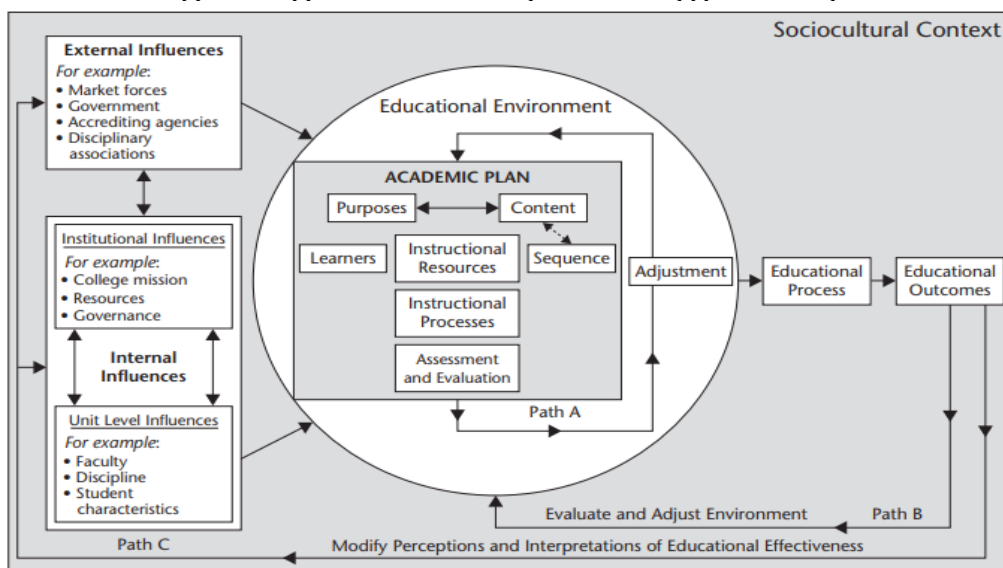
Sociocultural Context

External Influences
For example:
• Market forces
• Government
• Accrediting agencies
• Disciplinary associations

Institutional Influences
For example:
• College mission
• Resources
• Governance

Internal Influences

Unit Level Influences
For example:
• Faculty
• Discipline
• Student characteristics

Path C

Educational Environment

ACADEMIC PLAN

Purposes

Content

Learners

Instructional Resources

Sequence

Instructional Processes

Assessment and Evaluation

Path A

Adjustment

Educational Process

Educational Outcomes

Evaluate and Adjust Environment

Path B

Modify Perceptions and Interpretations of Educational Effectiveness